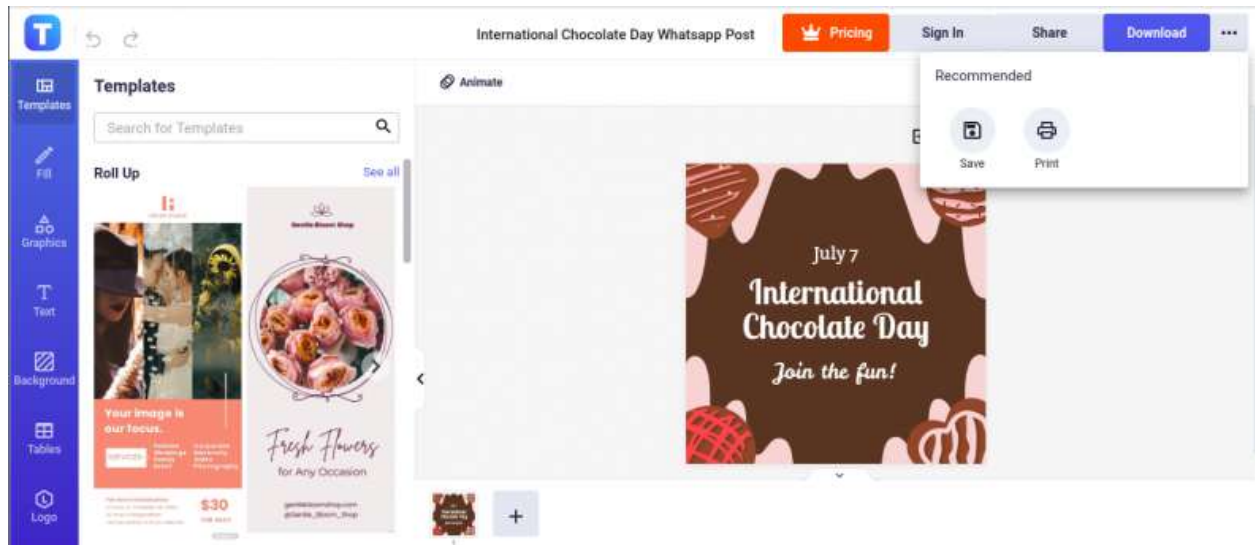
T

International Chocolate Day Whatsapp Post

Pricing

Sign In

Share

Download

...

Templates

Fill

Graphics

Text

Background

Tables

Logo

Templates

Search for Templates

Roll Up

See all

Animate

Recommended

Save

Print

Your image is our focus.

SERVICES

$30

Fresh Flowers

for Any Occasion

July 7

International Chocolate Day

Join the fun!

+